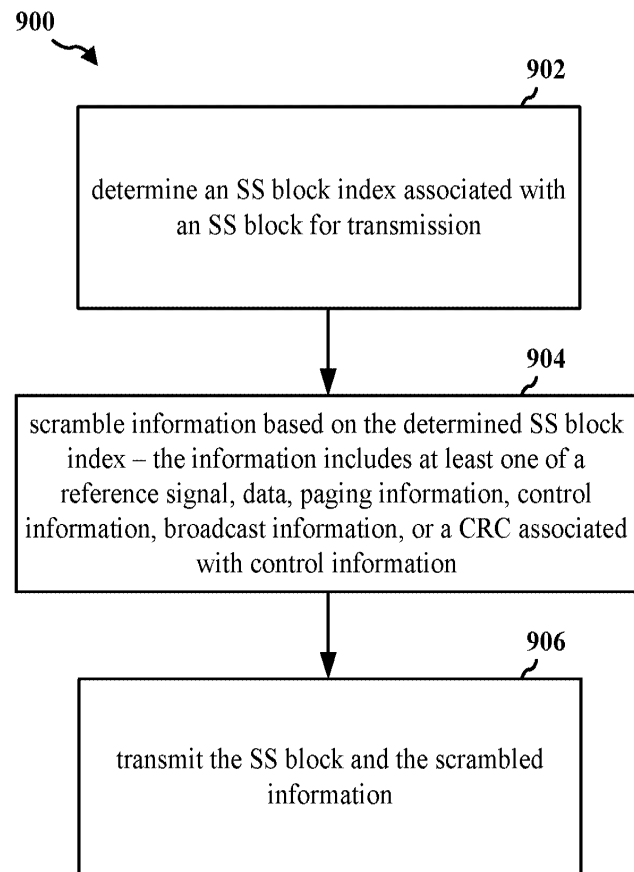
900

902

determine an SS block index associated with an SS block for transmission

904

scramble information based on the determined SS block index – the information includes at least one of a reference signal, data, paging information, control information, broadcast information, or a CRC associated with control information

906

transmit the SS block and the scrambled information